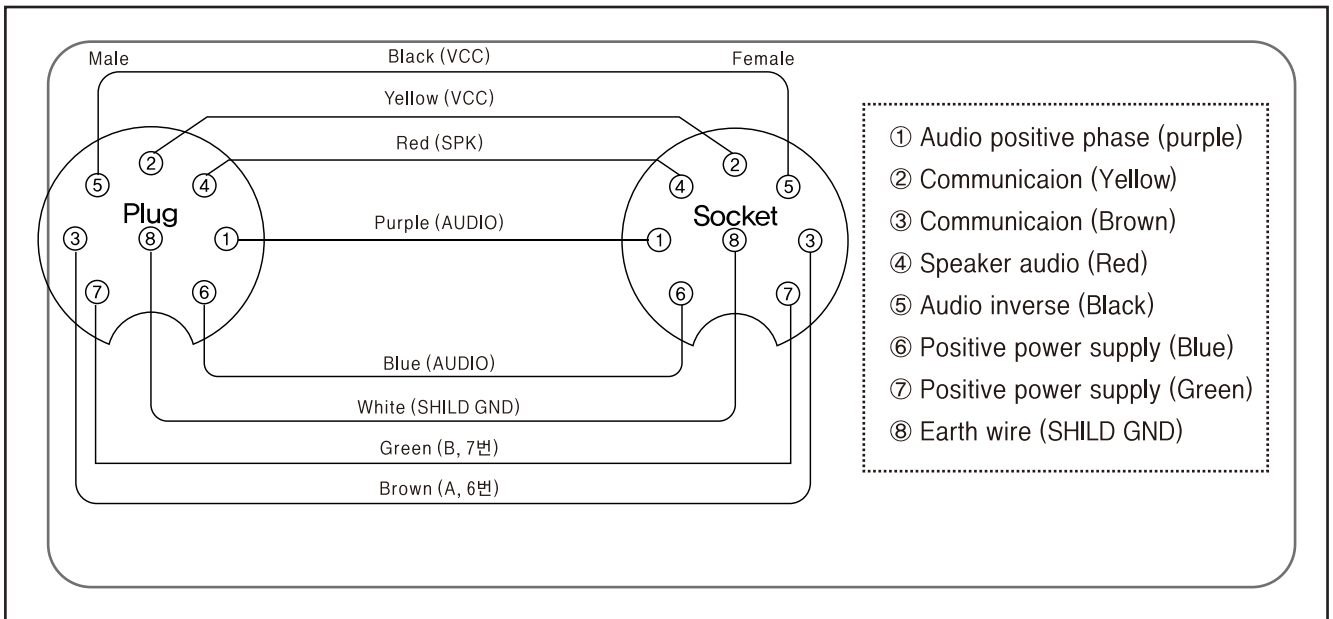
Male

Black (VCC)

Female

Yellow (VCC)

Red (SPK)

⑤ ② ④ Plug ③ ⑧ ① ⑦ ⑥

Purple (AUDIO)

① ④ ② ⑤ Socket ⑧ ③ ⑥ ⑦

Blue (AUDIO)

White (SHILD GND)

Green (B, 7번)

Brown (A, 6번)

① Audio positive phase (purple)
② Communicaion (Yellow)
③ Communicaion (Brown)
④ Speaker audio (Red)
⑤ Audio inverse (Black)
⑥ Positive power supply (Blue)
⑦ Positive power supply (Green)
⑧ Earth wire (SHILD GND)